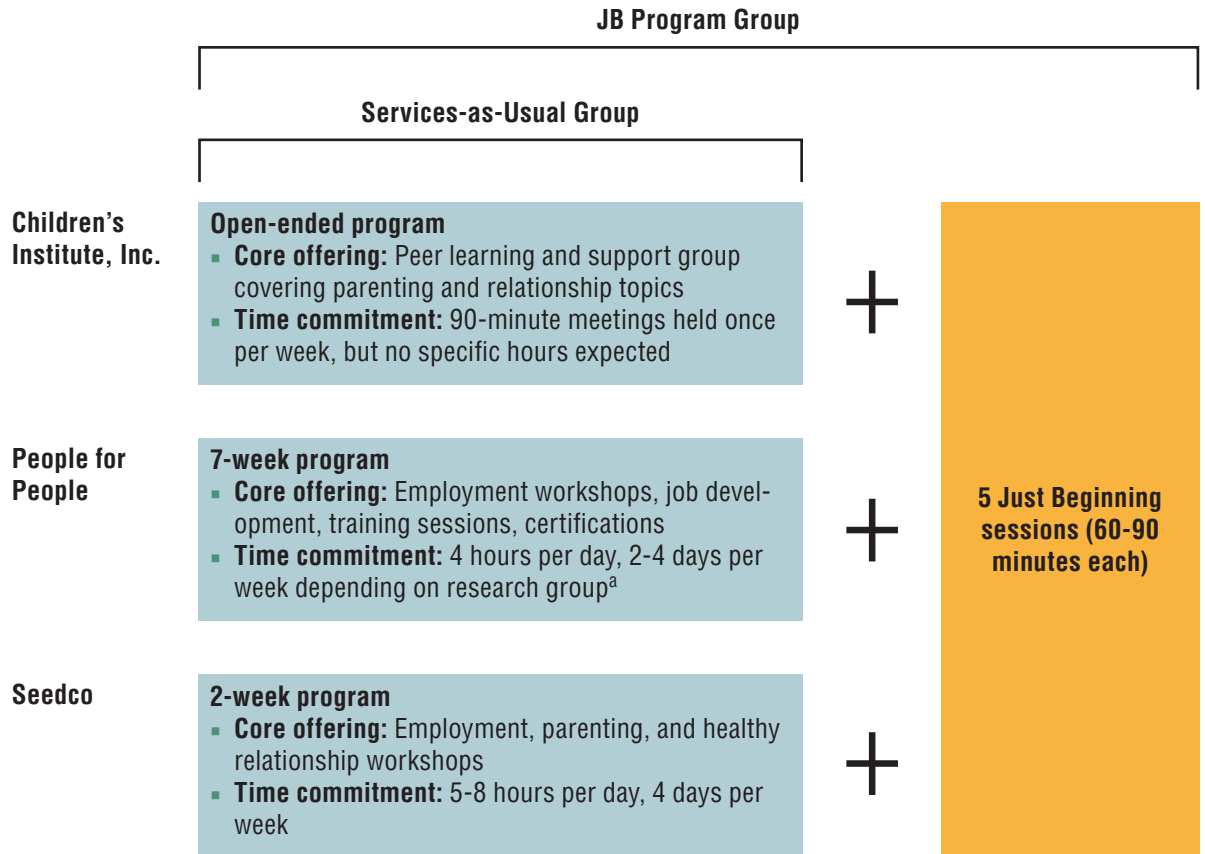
JB Program Group

Services-as-Usual Group

Children's Institute, Inc.

Open-ended program
- Core offering: Peer learning and support group covering parenting and relationship topics
- Time commitment: 90-minute meetings held once per week, but no specific hours expected

+

People for People

7-week program
- Core offering: Employment workshops, job development, training sessions, certifications
- Time commitment: 4 hours per day, 2-4 days per week depending on research group$^{a}$

+

Seedco

2-week program
- Core offering: Employment, parenting, and healthy relationship workshops
- Time commitment: 5-8 hours per day, 4 days per week

+

5 Just Beginning sessions (60-90 minutes each)